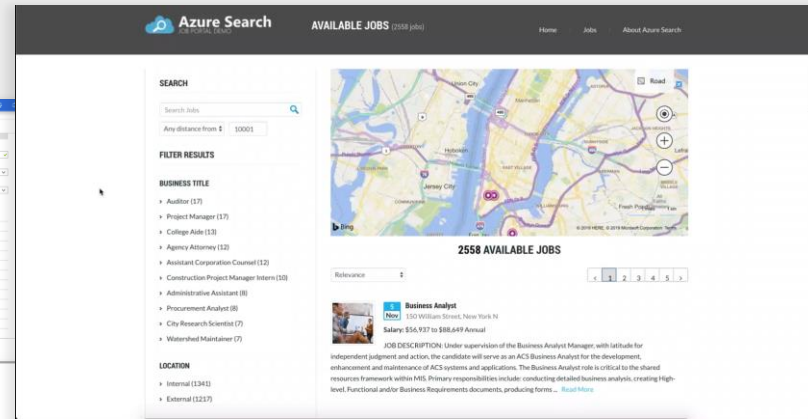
Azure Search
JOB PORTAL DEMO

AVAILABLE JOBS (2558 jobs)

Home Jobs About Azure Search

SEARCH

Search Jobs

Any distance from 10001

FILTER RESULTS

BUSINESS TITLE

Auditor (17)
Project Manager (17)
College Aide (13)
Agency Attorney (12)
Assistant Corporation Counsel (12)
Construction Project Manager Intern (10)
Administrative Assistant (8)
Procurement Analyst (8)
City Research Scientist (7)
Watershed Maintainer (7)

LOCATION

Internal (1341)
External (1217)

Road

Jersey City

Bing

© 2016 HERE © 2016 Microsoft Corporation Terms

2558 AVAILABLE JOBS

Relevance

‹ 1 2 3 4 5 ›

5 Nov

Business Analyst
150 William Street, New York N
Salary: $56,937 to $88,649 Annual

JOB DESCRIPTION: Under supervision of the Business Analyst Manager, with latitude for independent judgment and action, the candidate will serve as an ACS Business Analyst for the development, enhancement and maintenance of ACS systems and applications. The Business Analyst role is critical to the shared resources framework within MIS. Primary responsibilities include: conducting detailed business analysis, creating High-level, Functional and/or Business Requirements documents, producing forms ... Read More